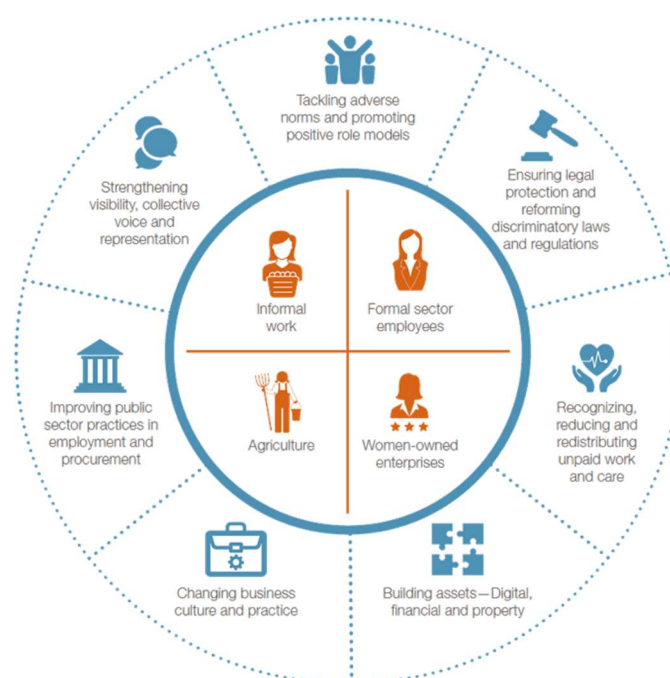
Tackling adverse norms and promoting positive role models

Ensuring legal protection and reforming discriminatory laws and regulations

Recognizing, reducing and redistributing unpaid work and care

Building assets—Digital, financial and property

Changing business culture and practice

Improving public sector practices in employment and procurement

Strengthening visibility, collective voice and representation

Informal work

Formal sector employees

Agriculture

Women-owned enterprises